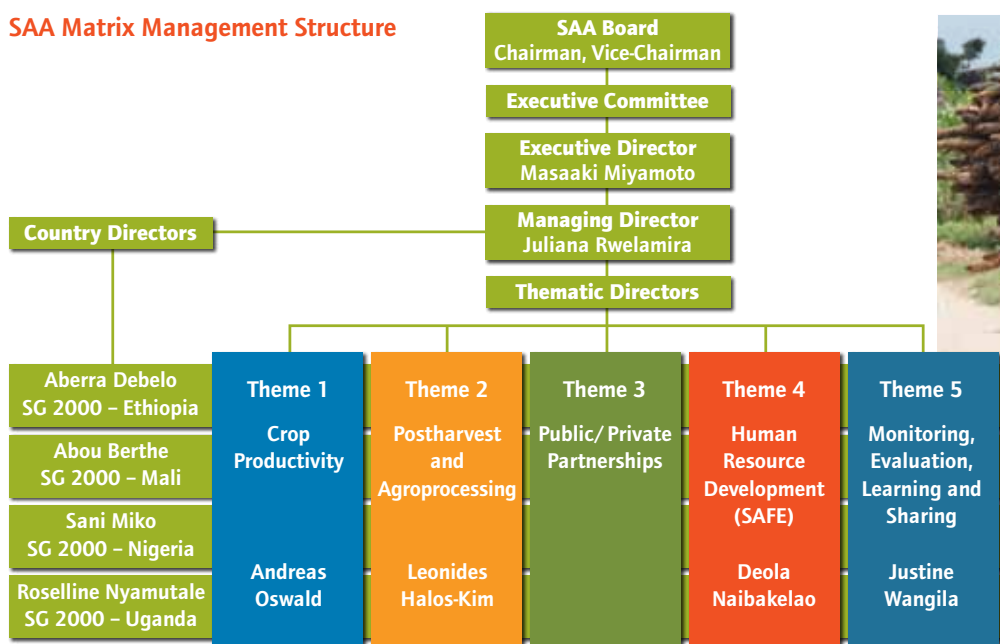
SAA Matrix Management Structure

SAA Board
Chairman, Vice-Chairman

Executive Committee

Executive Director
Masaaki Miyamoto

Country Directors

Managing Director
Juliana Rwelamira

Thematic Directors

Aberra Debelo
SG 2000 – Ethiopia

Abou Berthe
SG 2000 – Mali

Sani Miko
SG 2000 – Nigeria

Roselline Nyamutale
SG 2000 – Uganda

Theme 1
Crop Productivity
Andreas Oswald

Theme 2
Postharvest and Agroprocessing
Leonides Halos-Kim

Theme 3
Public/ Private Partnerships

Theme 4
Human Resource Development (SAFE)
Deola Naibakelao

Theme 5
Monitoring, Evaluation, Learning and Sharing
Justine Wangila